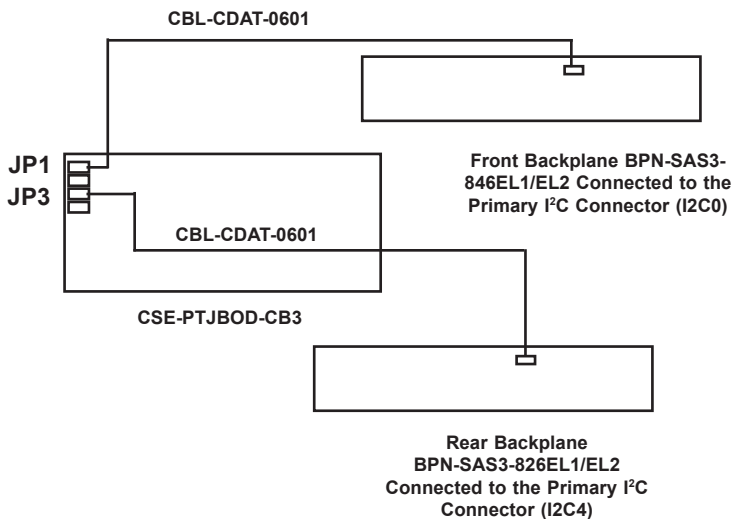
CBL-CDAT-0601

JP1

JP3

Front Backplane BPN-SAS3-846EL1/EL2 Connected to the Primary I$^2$C Connector (I2C0)

CBL-CDAT-0601

CSE-PTJBOD-CB3

Rear Backplane BPN-SAS3-826EL1/EL2 Connected to the Primary I$^2$C Connector (I2C4)